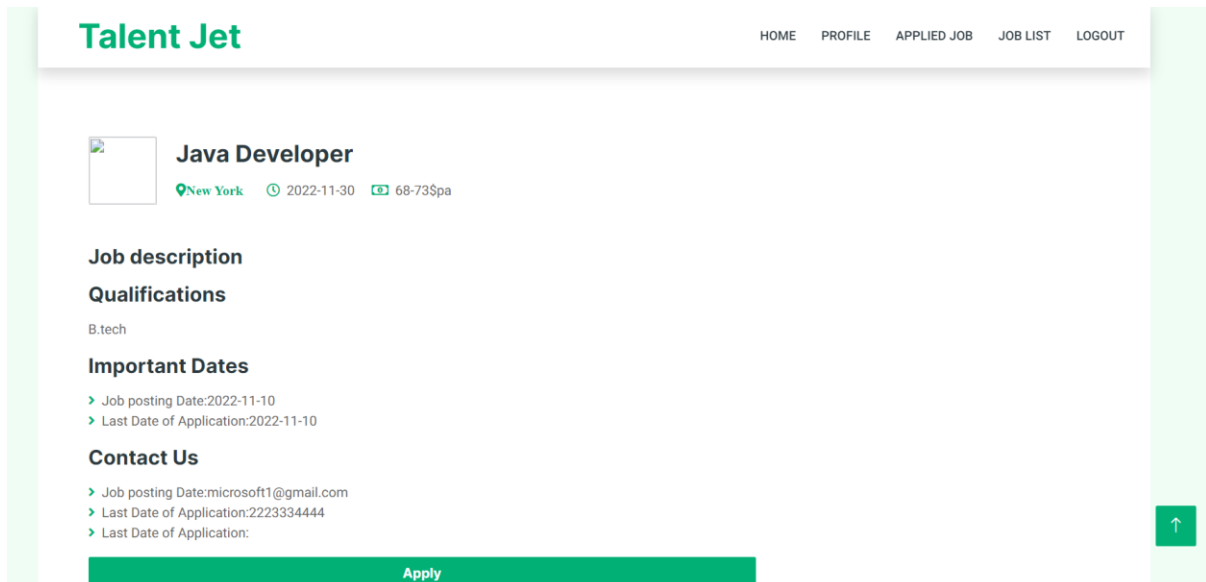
Talent Jet

HOME PROFILE APPLIED JOB JOB LIST LOGOUT

Java Developer

New York 2022-11-30 68-73$pa

Job description

Qualifications

B.tech

Important Dates

- Job posting Date:2022-11-10
- Last Date of Application:2022-11-10

Contact Us

- Job posting Date:microsoft1@gmail.com
- Last Date of Application:2223334444
- Last Date of Application:

Apply